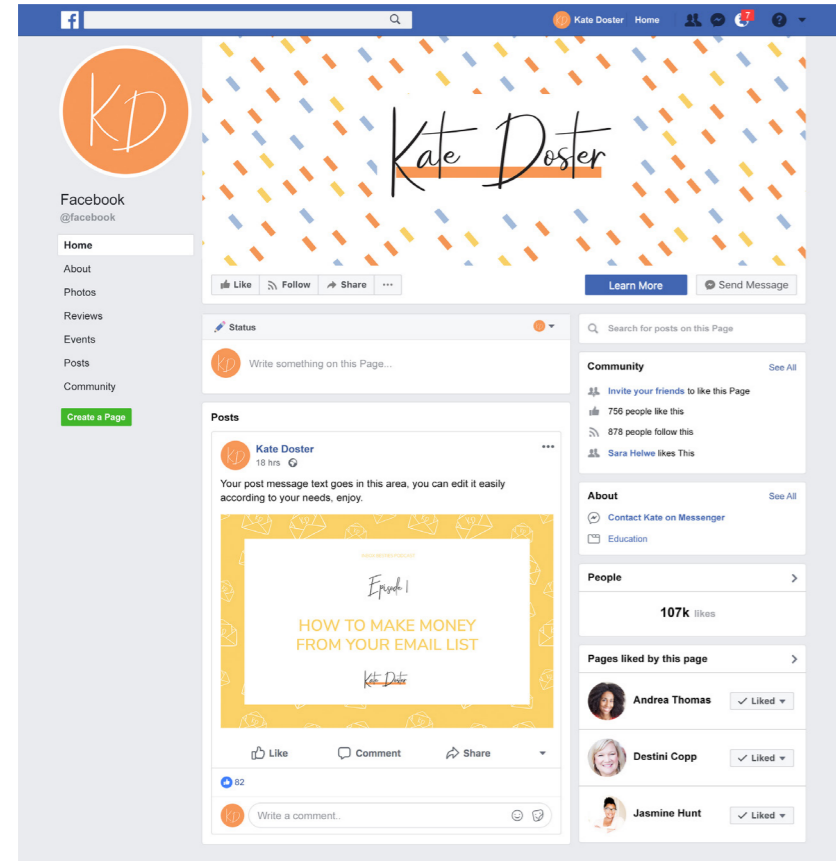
Kate Doster Home 7

KD

Facebook
@facebook

Home
About
Photos
Reviews
Events
Posts
Community

Create a Page

Kate Doster

Like Follow Share ···

Learn More Send Message

Status

Write something on this Page...

Posts

Kate Doster
18 hrs

Your post message text goes in this area, you can edit it easily according to your needs, enjoy.

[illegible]

Episode 1

HOW TO MAKE MONEY FROM YOUR EMAIL LIST

Kate Doster

Like Comment Share

82

Write a comment..

Search for posts on this Page

Community See All
Invite your friends to like this Page
756 people like this
878 people follow this
Sara Helwe likes This

About See All
Contact Kate on Messenger
Education

People
107k likes

Pages liked by this page
Andrea Thomas Liked
Destini Copp Liked
Jasmine Hunt Liked